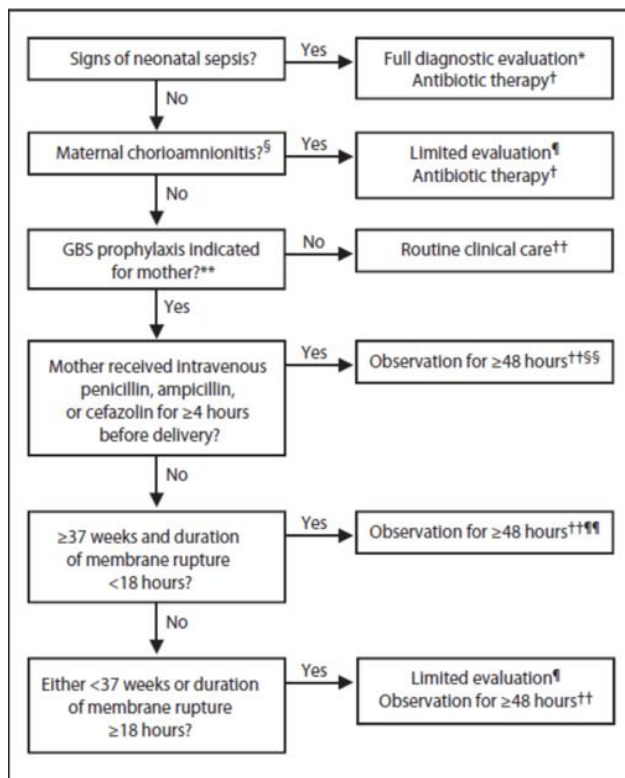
Signs of neonatal sepsis?

Yes

Full diagnostic evaluation*
Antibiotic therapy†

No

Maternal chorioamnionitis?§

Yes

Limited evaluation¶
Antibiotic therapy†

No

GBS prophylaxis indicated for mother?**

No

Routine clinical care††

Yes

Mother received intravenous penicillin, ampicillin, or cefazolin for ≥4 hours before delivery?

Yes

Observation for ≥48 hours††§§

No

≥37 weeks and duration of membrane rupture <18 hours?

Yes

Observation for ≥48 hours††¶¶

No

Either <37 weeks or duration of membrane rupture ≥18 hours?

Yes

Limited evaluation¶
Observation for ≥48 hours††